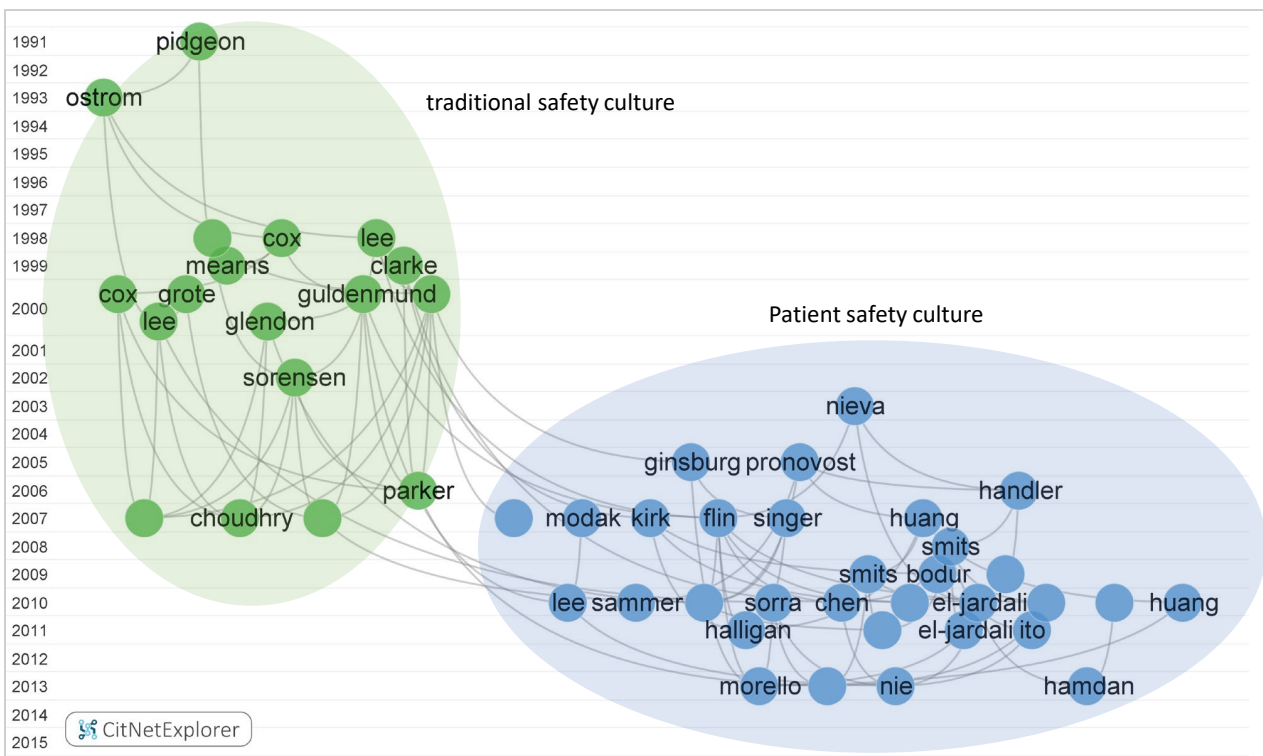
1991
1992
1993
1994
1995
1996
1997
1998
1999
2000
2001
2002
2003
2004
2005
2006
2007
2008
2009
2010
2011
2012
2013
2014
2015

pidgeon
ostrom
traditional safety culture
cox
lee
mearns
clarke
cox
grote
guldenmund
lee
glendon
sorensen
parker
choudhry

Patient safety culture
nieva
ginsburg
pronovost
handler
modak
kirk
flin
singer
huang
smits
smits
bodur
lee
sammer
sorra
chen
el-jardali
huang
halligan
el-jardali
ito
morello
nie
hamdan

CitNetExplorer